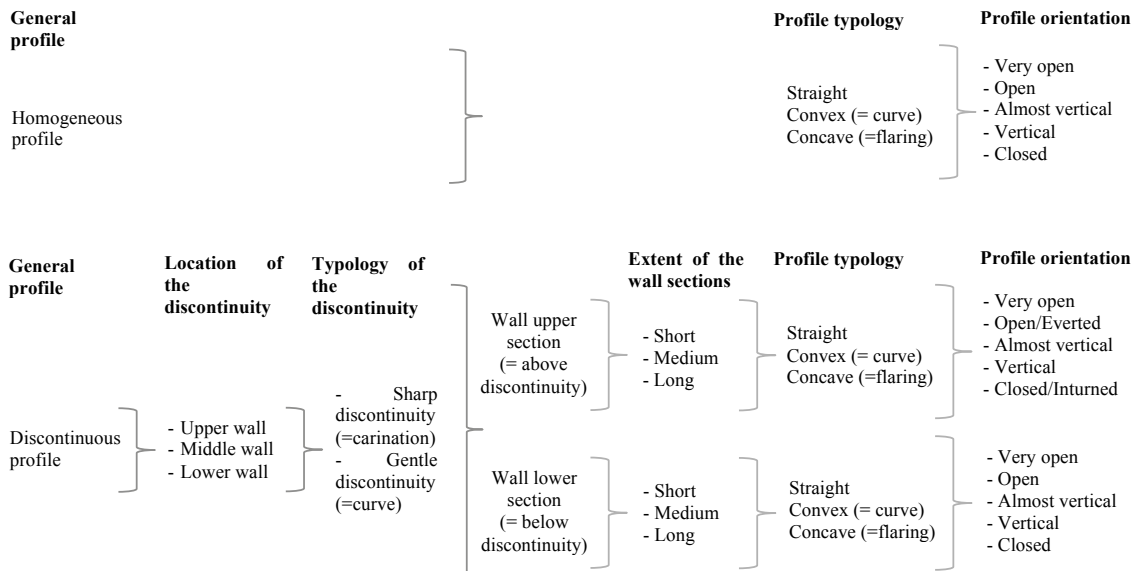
General profile

Profile typology

Profile orientation

Homogeneous profile

Straight
Convex (= curve)
Concave (=flaring)

- Very open
- Open
- Almost vertical
- Vertical
- Closed

General profile

Location of the discontinuity

Typology of the discontinuity

Extent of the wall sections

Profile typology

Profile orientation

Discontinuous profile

- Upper wall
- Middle wall
- Lower wall

- Sharp discontinuity (=carination)
- Gentle discontinuity (=curve)

Wall upper section (= above discontinuity)

- Short
- Medium
- Long

Straight
Convex (= curve)
Concave (=flaring)

- Very open
- Open/Everted
- Almost vertical
- Vertical
- Closed/Inturned

Wall lower section (= below discontinuity)

- Short
- Medium
- Long

Straight
Convex (= curve)
Concave (=flaring)

- Very open
- Open
- Almost vertical
- Vertical
- Closed